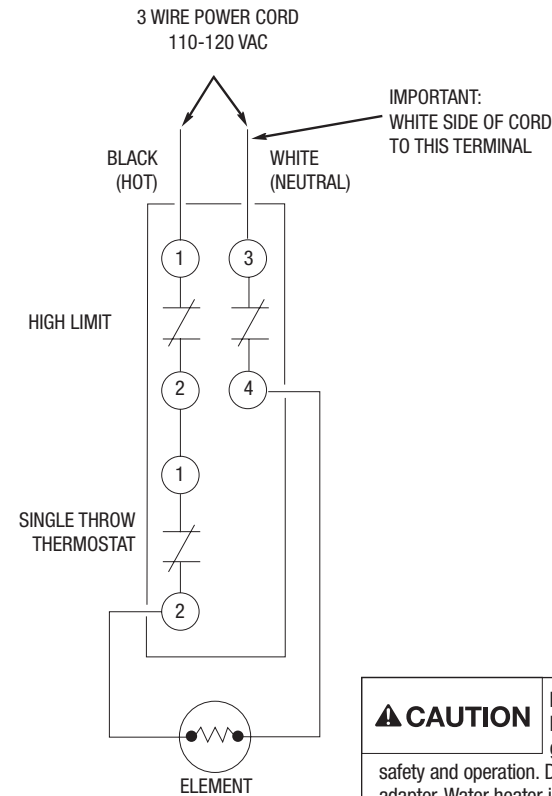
3 WIRE POWER CORD
110-120 VAC

IMPORTANT:
WHITE SIDE OF CORD
TO THIS TERMINAL

BLACK
(HOT)

WHITE
(NEUTRAL)

1

3

HIGH LIMIT

2

4

1

SINGLE THROW
THERMOSTAT

2

ELEMENT

⚠ CAUTION

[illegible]

safety and operation. D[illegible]
adapter. Water heater i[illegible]